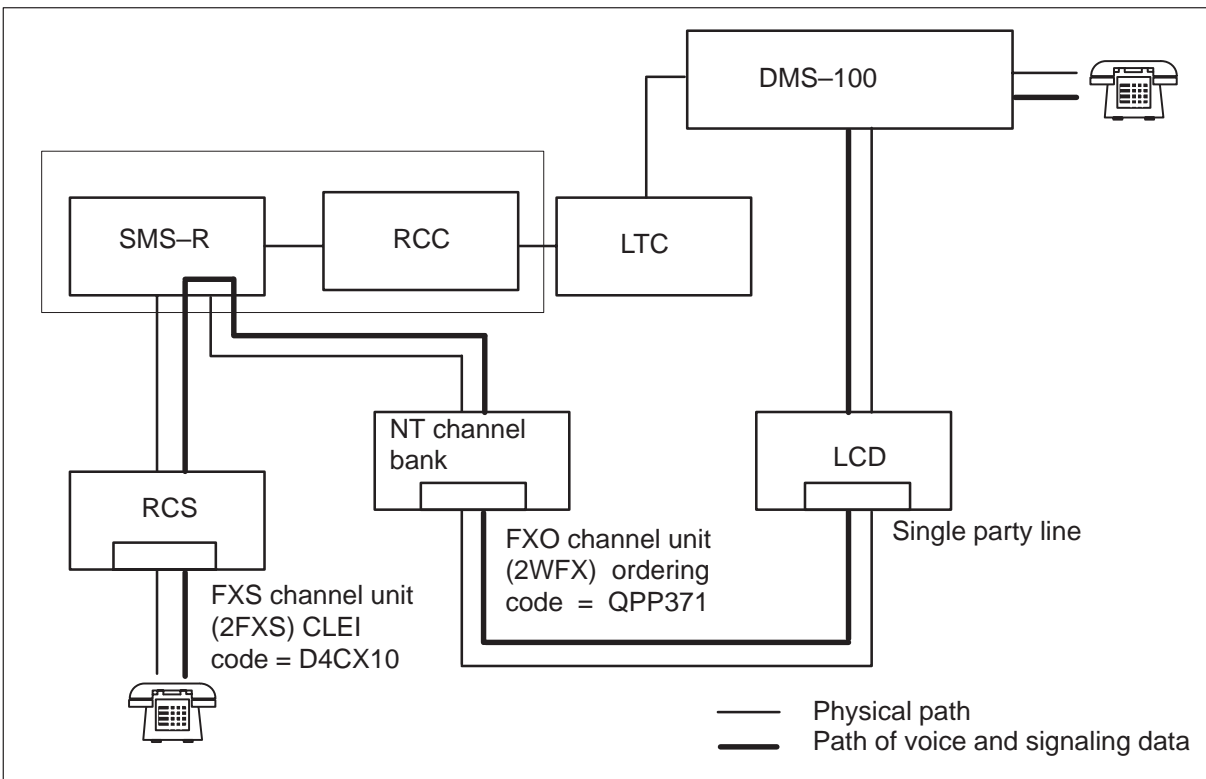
DMS–100

SMS–R

RCC

LTC

NT channel bank

LCD

RCS

FXO channel unit (2WFX) ordering code = QPP371

Single party line

FXS channel unit (2FXS) CLEI code = D4CX10

Physical path
Path of voice and signaling data